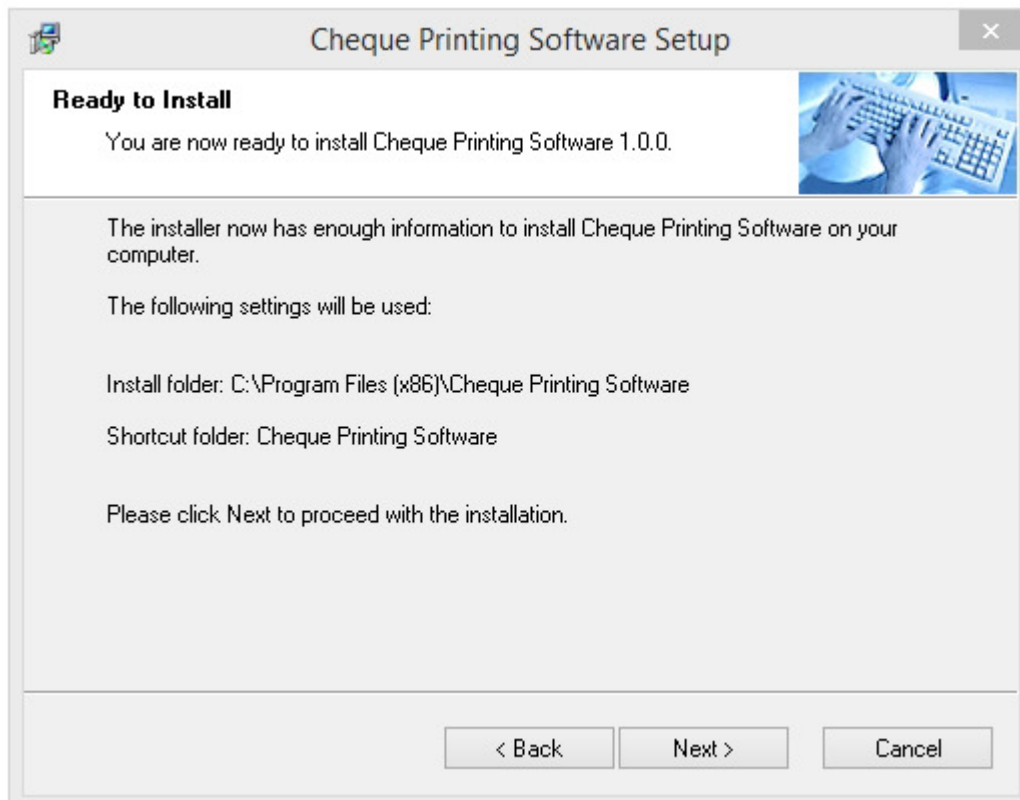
Cheque Printing Software Setup

**Ready to Install**

You are now ready to install Cheque Printing Software 1.0.0.

The installer now has enough information to install Cheque Printing Software on your computer.

The following settings will be used:

Install folder: C:\Program Files (x86)\Cheque Printing Software

Shortcut folder: Cheque Printing Software

Please click Next to proceed with the installation.

< Back

Next >

Cancel